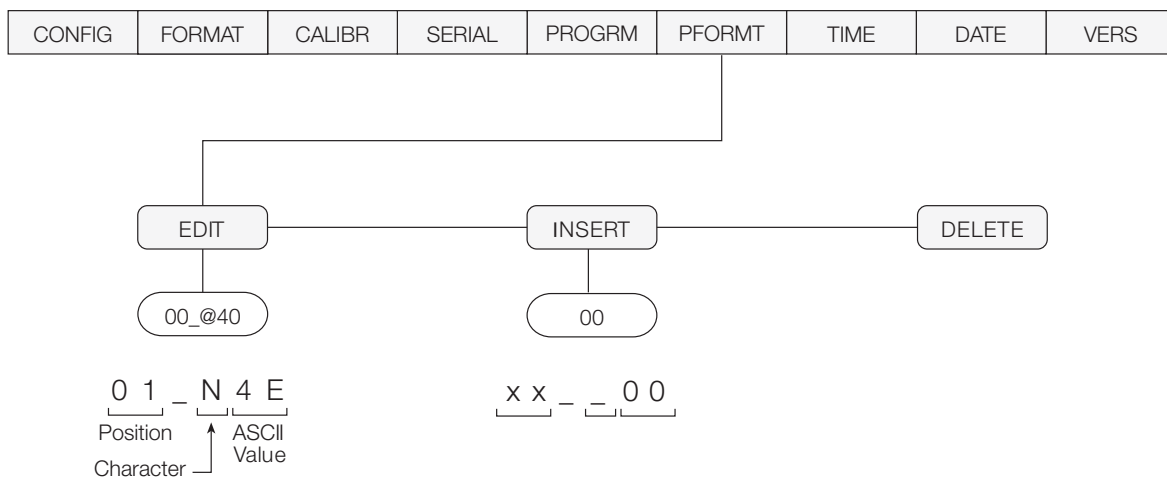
| CONFIG | FORMAT | CALIBR | SERIAL | PROGRM | PFORMT | TIME | DATE | VERS |
|---|---|---|---|---|---|---|---|---|

EDIT

INSERT

DELETE

00_@40

00

0 1 _ N 4 E

Position

ASCII Value

Character

x x _ _ 0 0